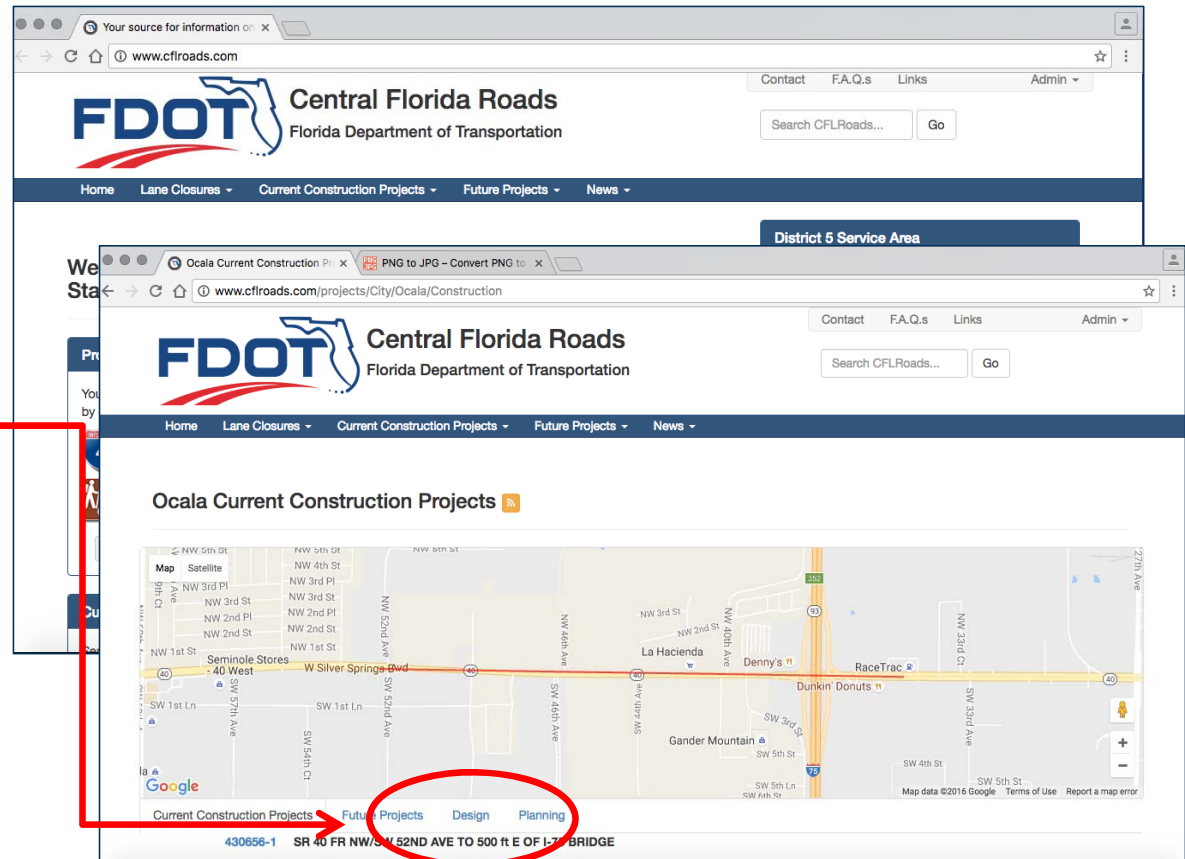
Your source for information on ×

www.cflroads.com

FDOT Central Florida Roads
Florida Department of Transportation

Contact F.A.Q.s Links Admin

Search CFLRoads... Go

Home Lane Closures Current Construction Projects Future Projects News

District 5 Service Area

We
Sta

Pr
You
by

Cu

Ocala Current Construction Pr ×
PNG to JPG – Convert PNG to ×

www.cflroads.com/projects/City/Ocala/Construction

FDOT Central Florida Roads
Florida Department of Transportation

Contact F.A.Q.s Links Admin

Search CFLRoads... Go

Home Lane Closures Current Construction Projects Future Projects News

Ocala Current Construction Projects

Map Satellite

NW 5th St
NW 4th St
NW 3rd Pl
NW 3rd St
NW 2nd Pl
NW 2nd St
NW 1st St
Seminole Stores - 40 West
W Silver Springs Blvd
SW 1st Ln
SW 57th Ave
SW 54th Ct
SW 52nd Ave
NW 52nd Ave
NW 46th Ave
SW 46th Ave
SW 44th Ave
NW 3rd St
NW 2nd St
NW 40th Ave
La Hacienda
Denny's
RaceTrac
Dunkin' Donuts
SW 3rd St
Gander Mountain
SW 5th St
NW 33rd Ct
SW 33rd Ave
SW 4th St
SW 5th St
27th Ave
352
93
40
75

Google
Map data ©2016 Google Terms of Use Report a map error

Current Construction Projects Future Projects Design Planning

430656-1 SR 40 FR NW/SW 52ND AVE TO 500 ft E OF I-75 BRIDGE